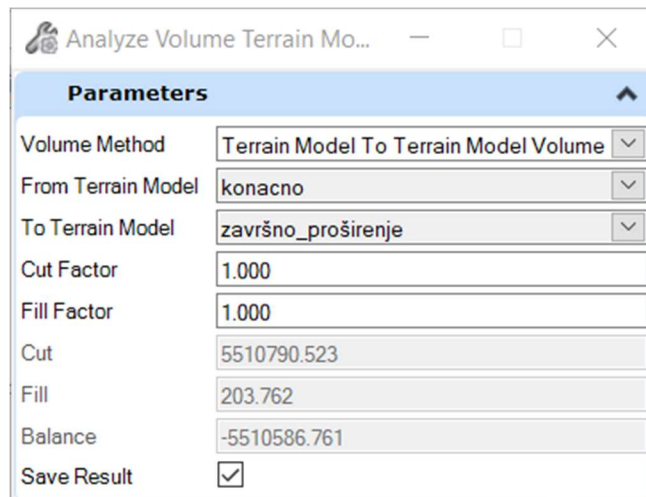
Analyze Volume Terrain Mo...

Parameters

| | |
|---|---|
| Volume Method | Terrain Model To Terrain Model Volume |
| From Terrain Model | konacno |
| To Terrain Model | završno_proširenje |
| Cut Factor | 1.000 |
| Fill Factor | 1.000 |
| Cut | 5510790.523 |
| Fill | 203.762 |
| Balance | -5510586.761 |
| Save Result | ☑ |